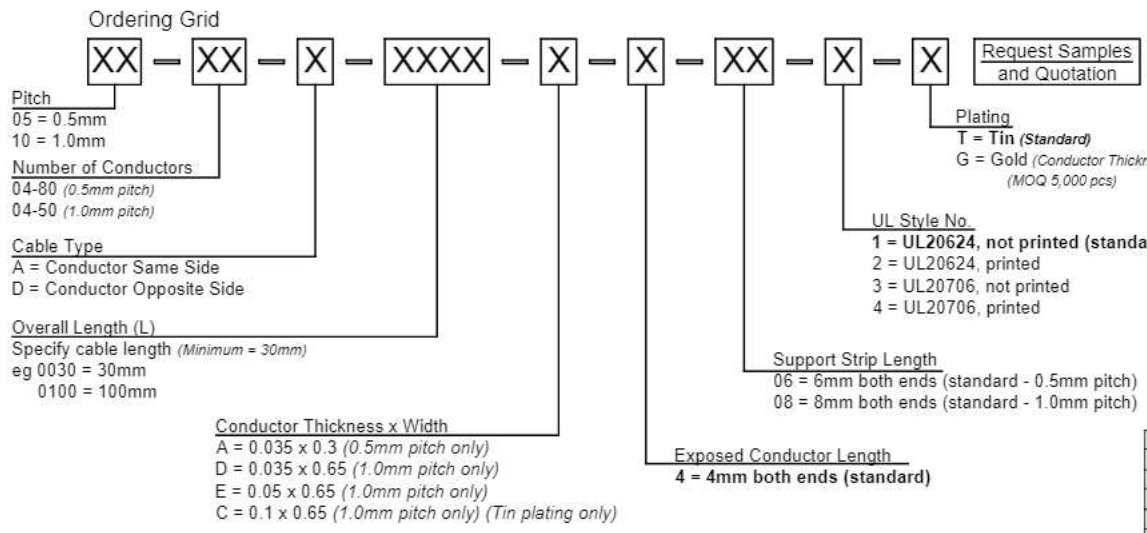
Ordering Grid

XX — XX — X — XXXX — X — X — XX — X — X

Request Samples and Quotation

Pitch
05 = 0.5mm
10 = 1.0mm

Number of Conductors
04-80 *(0.5mm pitch)*
04-50 *(1.0mm pitch)*

Cable Type
A = Conductor Same Side
D = Conductor Opposite Side

Overall Length (L)
Specify cable length *(Minimum = 30mm)*
eg 0030 = 30mm
0100 = 100mm

Conductor Thickness x Width
A = 0.035 x 0.3 *(0.5mm pitch only)*
D = 0.035 x 0.65 *(1.0mm pitch only)*
E = 0.05 x 0.65 *(1.0mm pitch only)*
C = 0.1 x 0.65 *(1.0mm pitch only) (Tin plating only)*

Exposed Conductor Length
**4 = 4mm both ends (standard)**

Support Strip Length
06 = 6mm both ends (standard - 0.5mm pitch)
08 = 8mm both ends (standard - 1.0mm pitch)

UL Style No.
**1 = UL20624, not printed (standa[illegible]**
2 = UL20624, printed
3 = UL20706, not printed
4 = UL20706, printed

Plating
**T = Tin** ***(Standard)***
G = Gold *(Conductor Thickn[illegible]*
*(MOQ 5,000 pcs)*